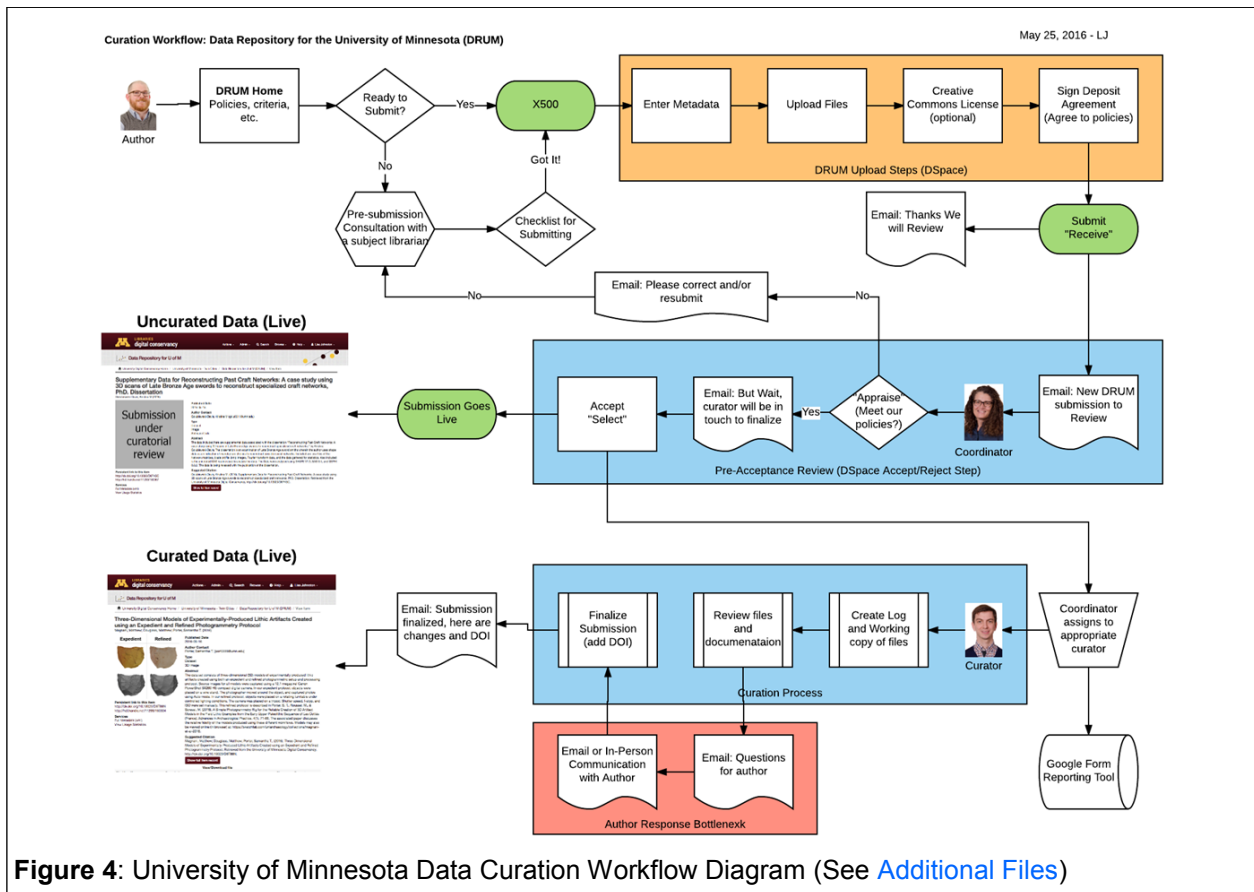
Curation Workflow: Data Repository for the University of Minnesota (DRUM)

May 25, 2016 - LJ

Author

DRUM Home Policies, criteria, etc.

Ready to Submit?

Yes

No

X500

Enter Metadata

Upload Files

Creative Commons License (optional)

Sign Deposit Agreement (Agree to policies)

DRUM Upload Steps (DSpace)

Got It!

Pre-submission Consultation with a subject librarian

Checklist for Submitting

Email: Thanks We will Review

Submit "Receive"

No

Email: Please correct and/or resubmit

No

Uncurated Data (Live)

digital conservancy

Data Repository for U of M

Supplementary Data for Reconstructing Past Craft Networks: A case study using 3D scans of Late Bronze Age swords to reconstruct specialized craft networks, PhD. Dissertation

Submission under curatorial review

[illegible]

Submission Goes Live

Accept "Select"

Email: But Wait, curator will be in touch to finalize

Yes

"Appraise" (Meet our policies?)

Coordinator

Email: New DRUM submission to Review

Pre-Acceptance Review (DSpace Accept/Reject Step)

Curated Data (Live)

digital conservancy

Data Repository for U of M

Three-Dimensional Models of Experimentally-Produced Lithic Artifacts Created using an Expedient and Refined Photogrammetry Protocol

Expedient

Refined

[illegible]

Email: Submission finalized, here are changes and DOI

Finalize Submission (add DOI)

Review files and documenataion

Create Log and Working copy of files

Curator

Coordinator assigns to appropriate curator

Curation Process

Email or In-Person Communication with Author

Email: Questions for author

Author Response Bottlenexk

Google Form Reporting Tool

Figure 4: University of Minnesota Data Curation Workflow Diagram (See Additional Files)